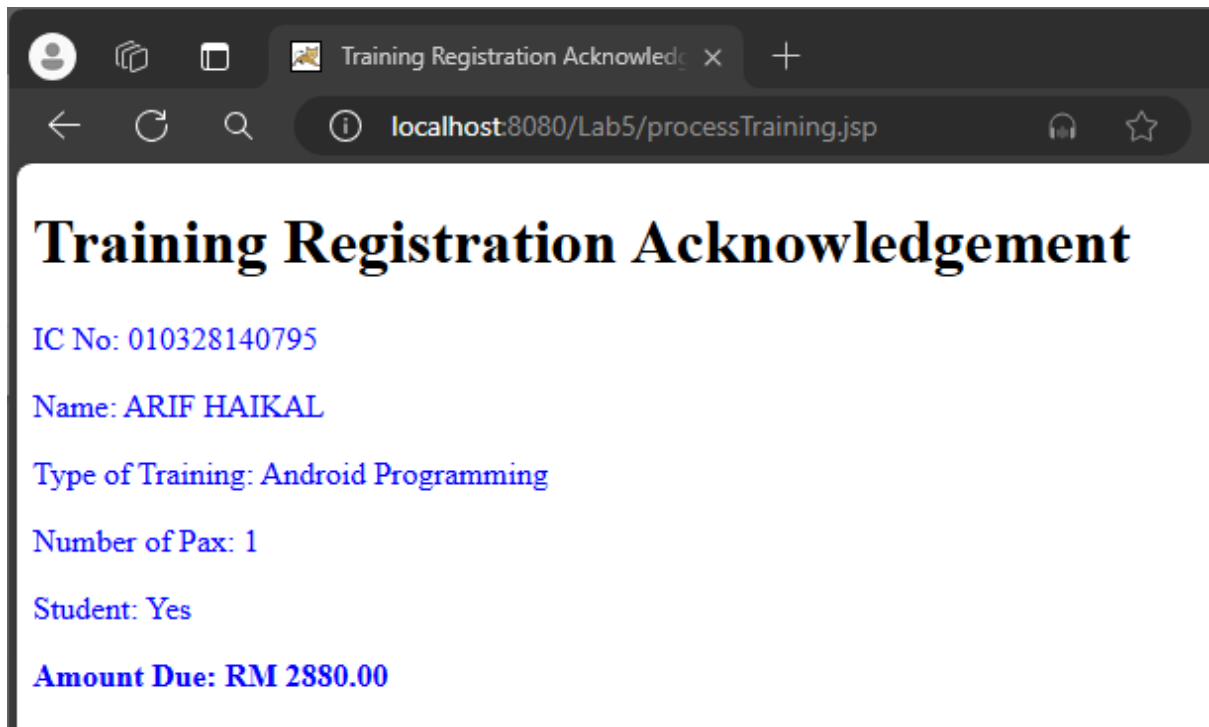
Training Registration Acknowledg ×

+

localhost:8080/Lab5/processTraining.jsp

Training Registration Acknowledgement

IC No: 010328140795

Name: ARIF HAIKAL

Type of Training: Android Programming

Number of Pax: 1

Student: Yes

Amount Due: RM 2880.00